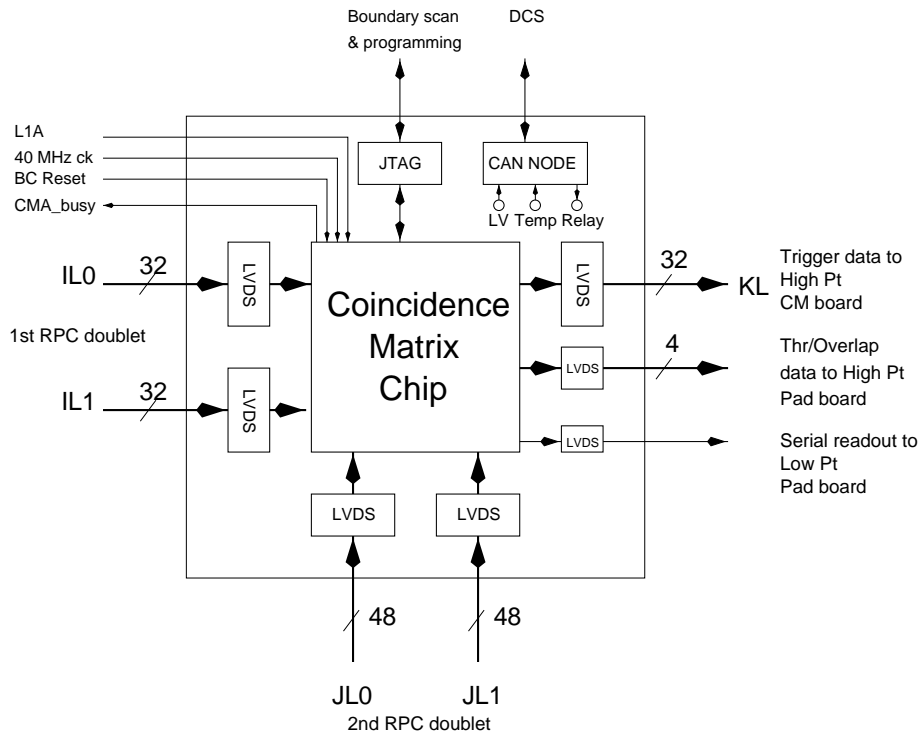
Boundary scan
& programming

DCS

L1A
40 MHz ck
BC Reset
CMA_busy

JTAG

CAN NODE

LV Temp Relay

IL0
32

LVDS

Coincidence Matrix Chip

LVDS

32

KL

Trigger data to High Pt CM board

1st RPC doublet

IL1
32

LVDS

LVDS

4

Thr/Overlap data to High Pt Pad board

LVDS

Serial readout to Low Pt Pad board

LVDS

LVDS

48

48

JL0

JL1

2nd RPC doublet